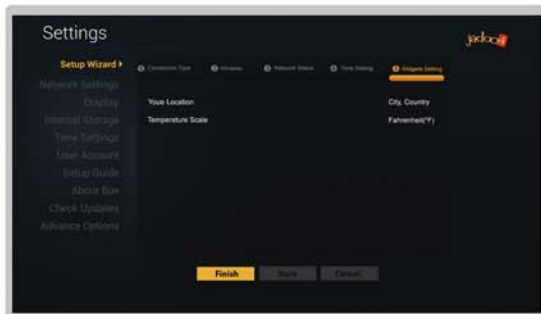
Settings

jadoo

Setup Wizard ▸
Network Settings
Display
Internal Storage
Time Settings
User Account
Setup Guide
About Box
Check Updates
Advance Options

Connection Type
Wireless
Network Status
Time Setting
Widgets Setting

Youe Location
City, Country

Temperature Scale
Fahrenheit(°F)

Finish
Back
Cancel